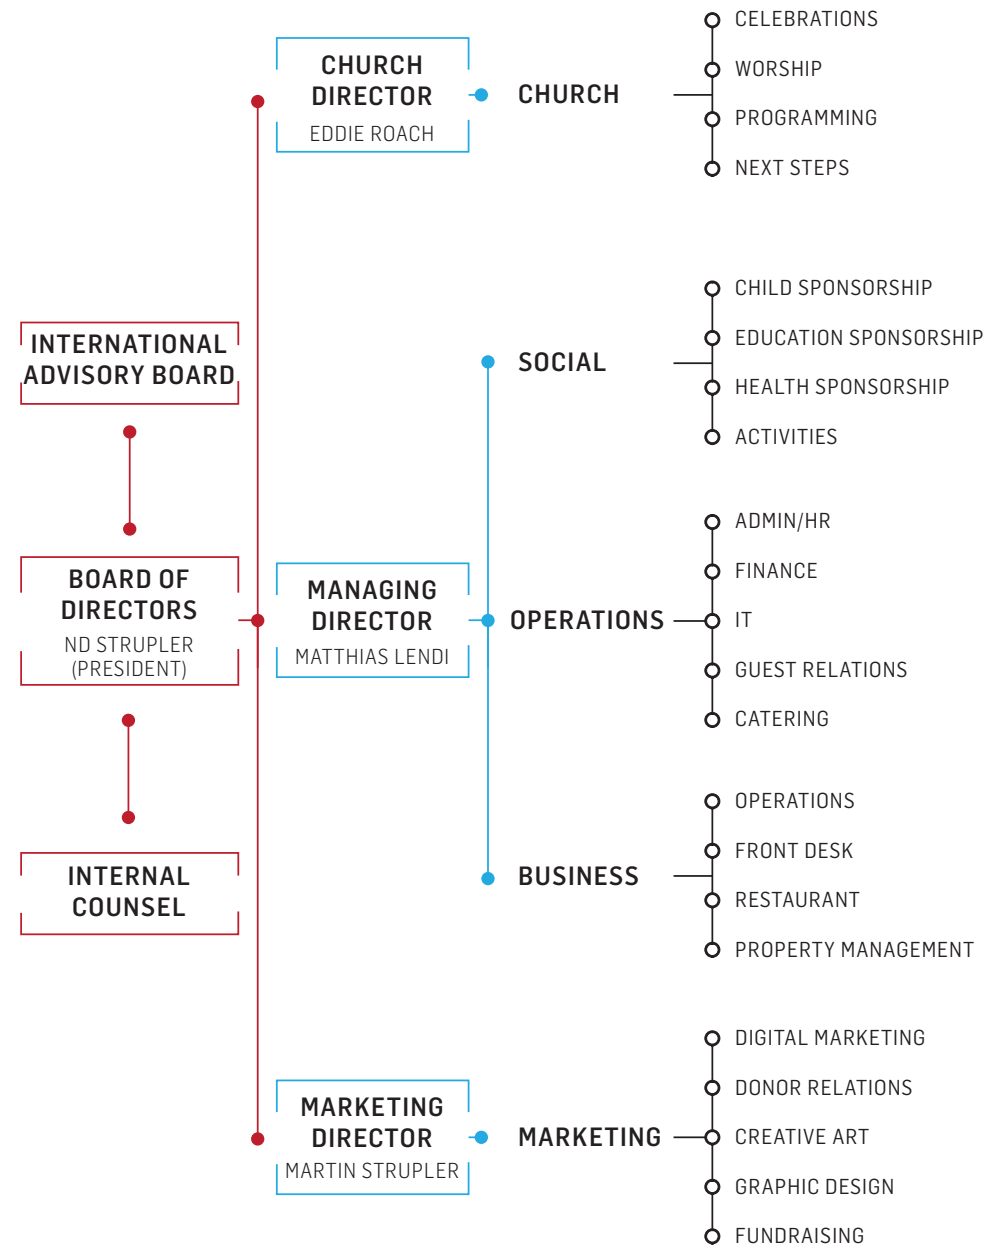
INTERNATIONAL ADVISORY BOARD

BOARD OF DIRECTORS
ND STRUPLER (PRESIDENT)

INTERNAL COUNSEL

CHURCH DIRECTOR
EDDIE ROACH

MANAGING DIRECTOR
MATTHIAS LENDI

MARKETING DIRECTOR
MARTIN STRUPLER

CHURCH

SOCIAL

OPERATIONS

BUSINESS

MARKETING

CELEBRATIONS
WORSHIP
PROGRAMMING
NEXT STEPS

CHILD SPONSORSHIP
EDUCATION SPONSORSHIP
HEALTH SPONSORSHIP
ACTIVITIES

ADMIN/HR
FINANCE
IT
GUEST RELATIONS
CATERING

OPERATIONS
FRONT DESK
RESTAURANT
PROPERTY MANAGEMENT

DIGITAL MARKETING
DONOR RELATIONS
CREATIVE ART
GRAPHIC DESIGN
FUNDRAISING